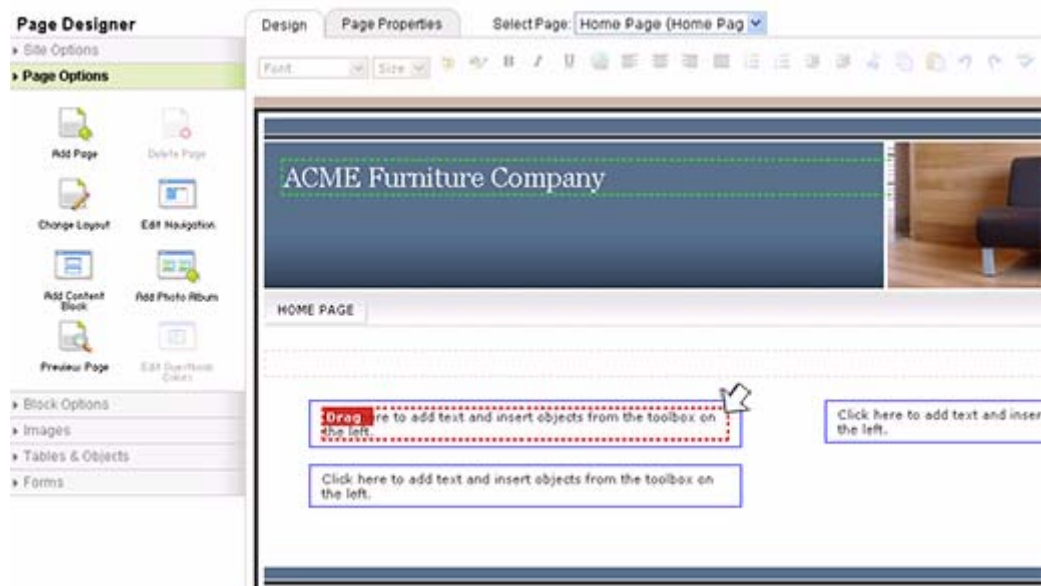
Page Designer
Site Options
Page Options
Add Page
Delete Page
Change Layout
Edit Navigation
Add Content Block
Add Photo Album
Preview Page
Edit Overflow Colors
Block Options
Images
Tables & Objects
Forms

Design
Page Properties
Select Page: Home Page (Home Pag
Font
Size

ACME Furniture Company

HOME PAGE

Drag re to add text and insert objects from the toolbox on the left.

Click here to add text and inser the left.

Click here to add text and insert objects from the toolbox on the left.